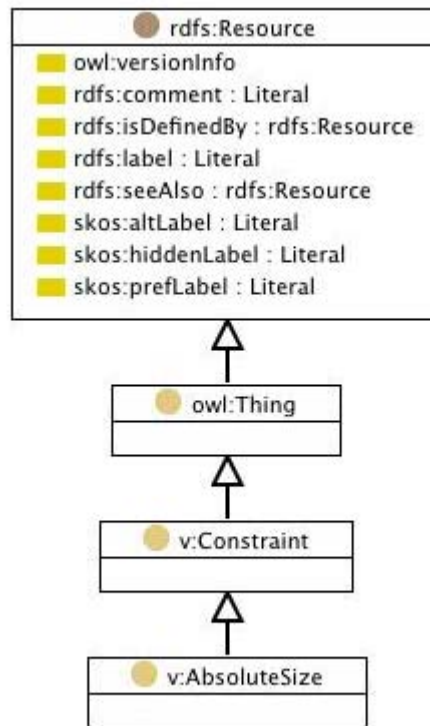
rdfs:Resource

owl:versionInfo
rdfs:comment : Literal
rdfs:isDefinedBy : rdfs:Resource
rdfs:label : Literal
rdfs:seeAlso : rdfs:Resource
skos:altLabel : Literal
skos:hiddenLabel : Literal
skos:prefLabel : Literal

owl:Thing

v:Constraint

v:AbsoluteSize